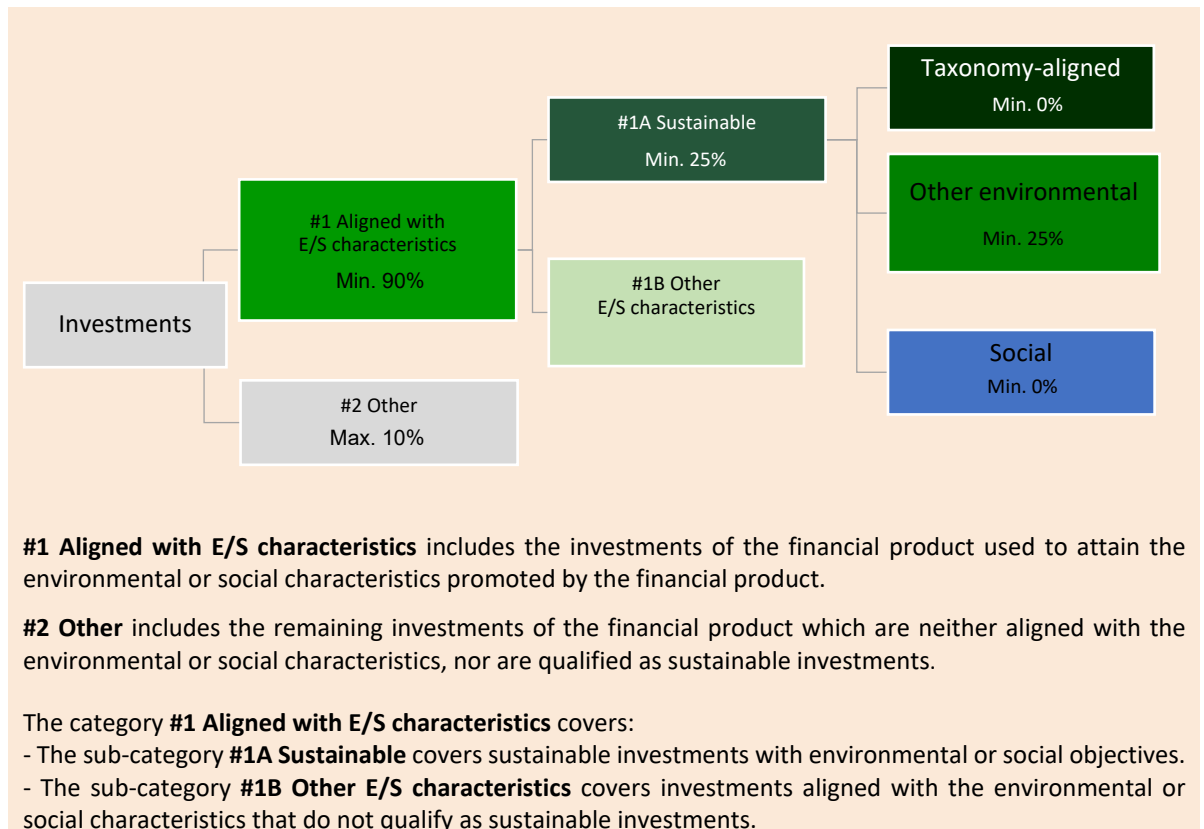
Investments

#1 Aligned with E/S characteristics
Min. 90%

#2 Other
Max. 10%

#1A Sustainable
Min. 25%

#1B Other E/S characteristics

Taxonomy-aligned
Min. 0%

Other environmental
Min. 25%

Social
Min. 0%

**#1 Aligned with E/S characteristics** includes the investments of the financial product used to attain the environmental or social characteristics promoted by the financial product.

**#2 Other** includes the remaining investments of the financial product which are neither aligned with the environmental or social characteristics, nor are qualified as sustainable investments.

The category **#1 Aligned with E/S characteristics** covers:
- The sub-category **#1A Sustainable** covers sustainable investments with environmental or social objectives.
- The sub-category **#1B Other E/S characteristics** covers investments aligned with the environmental or social characteristics that do not qualify as sustainable investments.